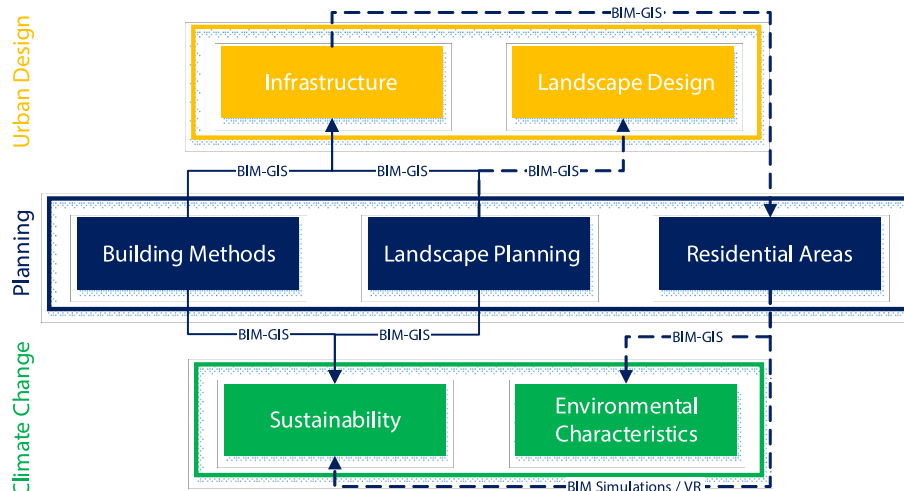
Urban Design

BIM-GIS

Infrastructure

Landscape Design

BIM-GIS

BIM-GIS

BIM-GIS

Planning

Building Methods

Landscape Planning

Residential Areas

BIM-GIS

BIM-GIS

BIM-GIS

Climate Change

Sustainability

Environmental Characteristics

BIM Simulations / VR